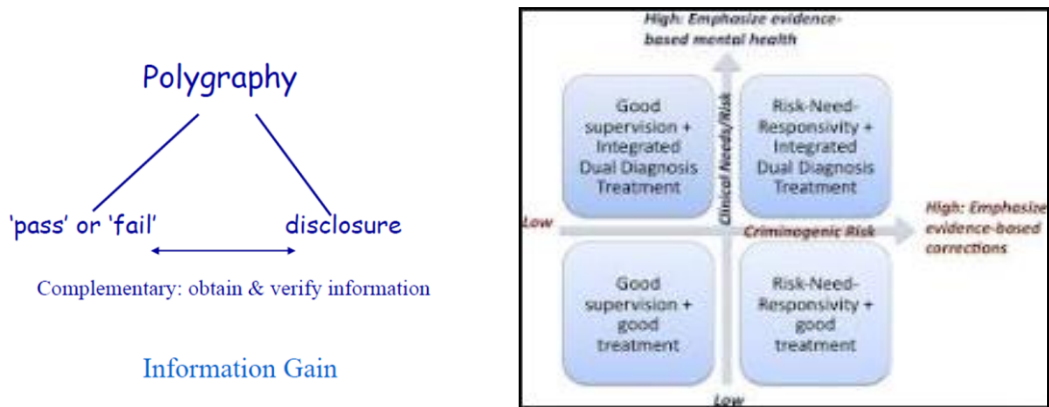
Polygraphy

'pass' or 'fail'

disclosure

Complementary: obtain & verify information

Information Gain

High: Emphasize evidence-based mental health

Clinical Needs/Risk

Good supervision + Integrated Dual Diagnosis Treatment

Risk-Need-Responsivity + Integrated Dual Diagnosis Treatment

Low

Criminogenic Risk

High: Emphasize evidence-based corrections

Good supervision + good treatment

Risk-Need-Responsivity + good treatment

Low